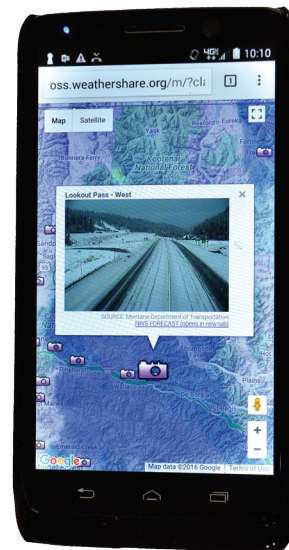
10:10

oss.weathershare.org/m/?cl

1

Map Satellite

Yaak

Rexford Eureka

Bonners Ferry

Kootenai National Forest

Lookout Pass - West

×

SOURCE: Montana Department of Transportation
NWS FORECAST (opens in new tab)

Plains

+

−

Google

Map data ©2016 Google Terms of Use